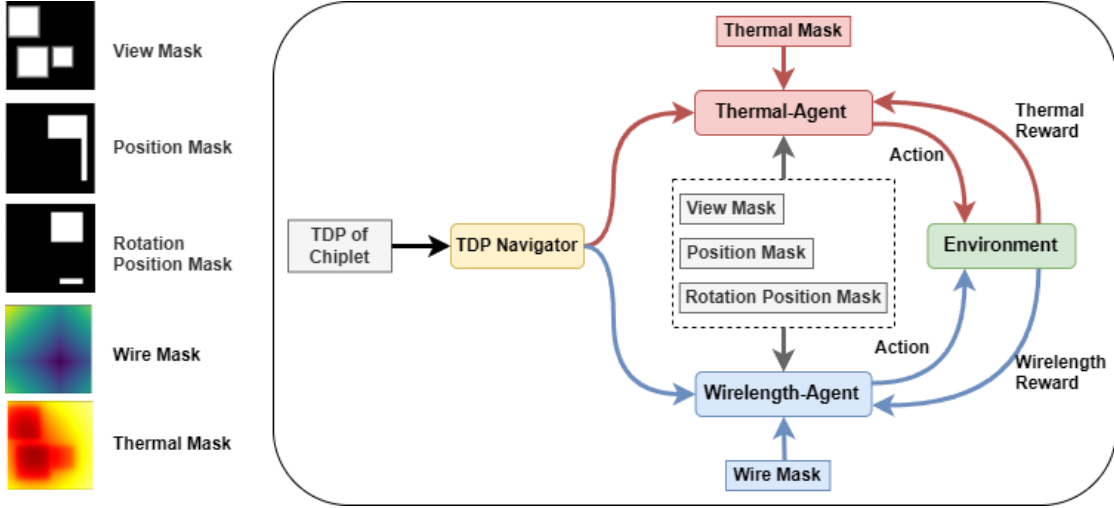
View Mask

Position Mask

Rotation Position Mask

Wire Mask

Thermal Mask

Thermal Mask

Thermal-Agent

Thermal Reward

Action

TDP of Chiplet

TDP Navigator

View Mask

Position Mask

Rotation Position Mask

Environment

Action

Wirelength Reward

Wirelength-Agent

Wire Mask